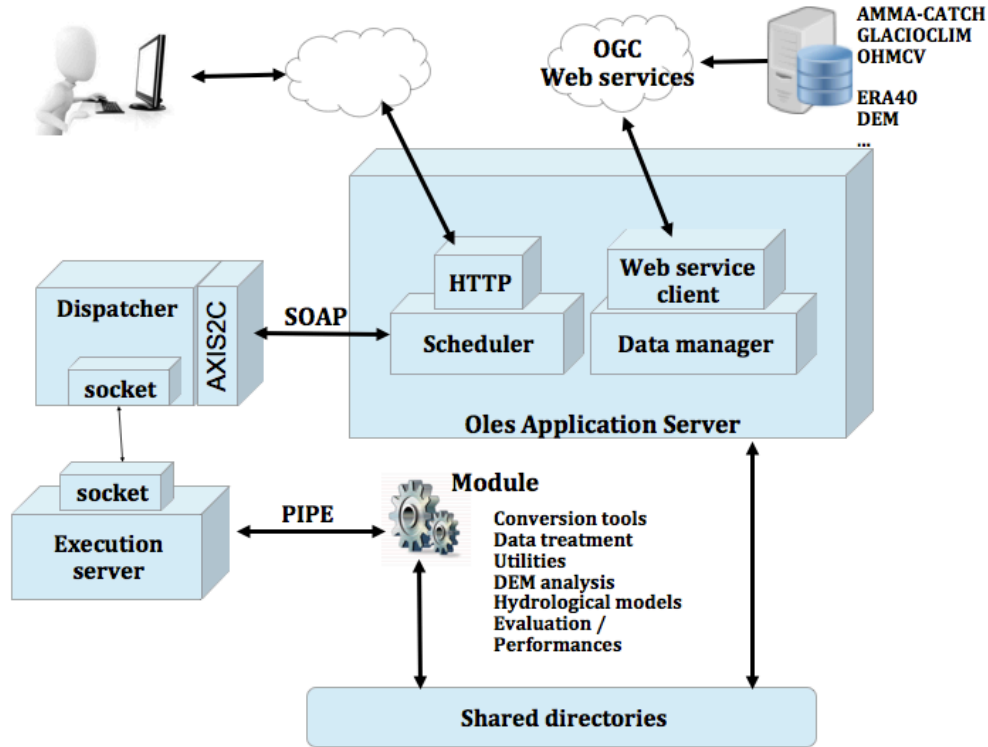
AMMA-CATCH
GLACIOCLIM
OHMCV

ERA40
DEM
...

OGC
Web services

HTTP

Web service client

Dispatcher

AXIS2C

SOAP

Scheduler

Data manager

socket

Oles Application Server

socket

Module

Execution server

PIPE

Conversion tools
Data treatment
Utilities
DEM analysis
Hydrological models
Evaluation / Performances

Shared directories